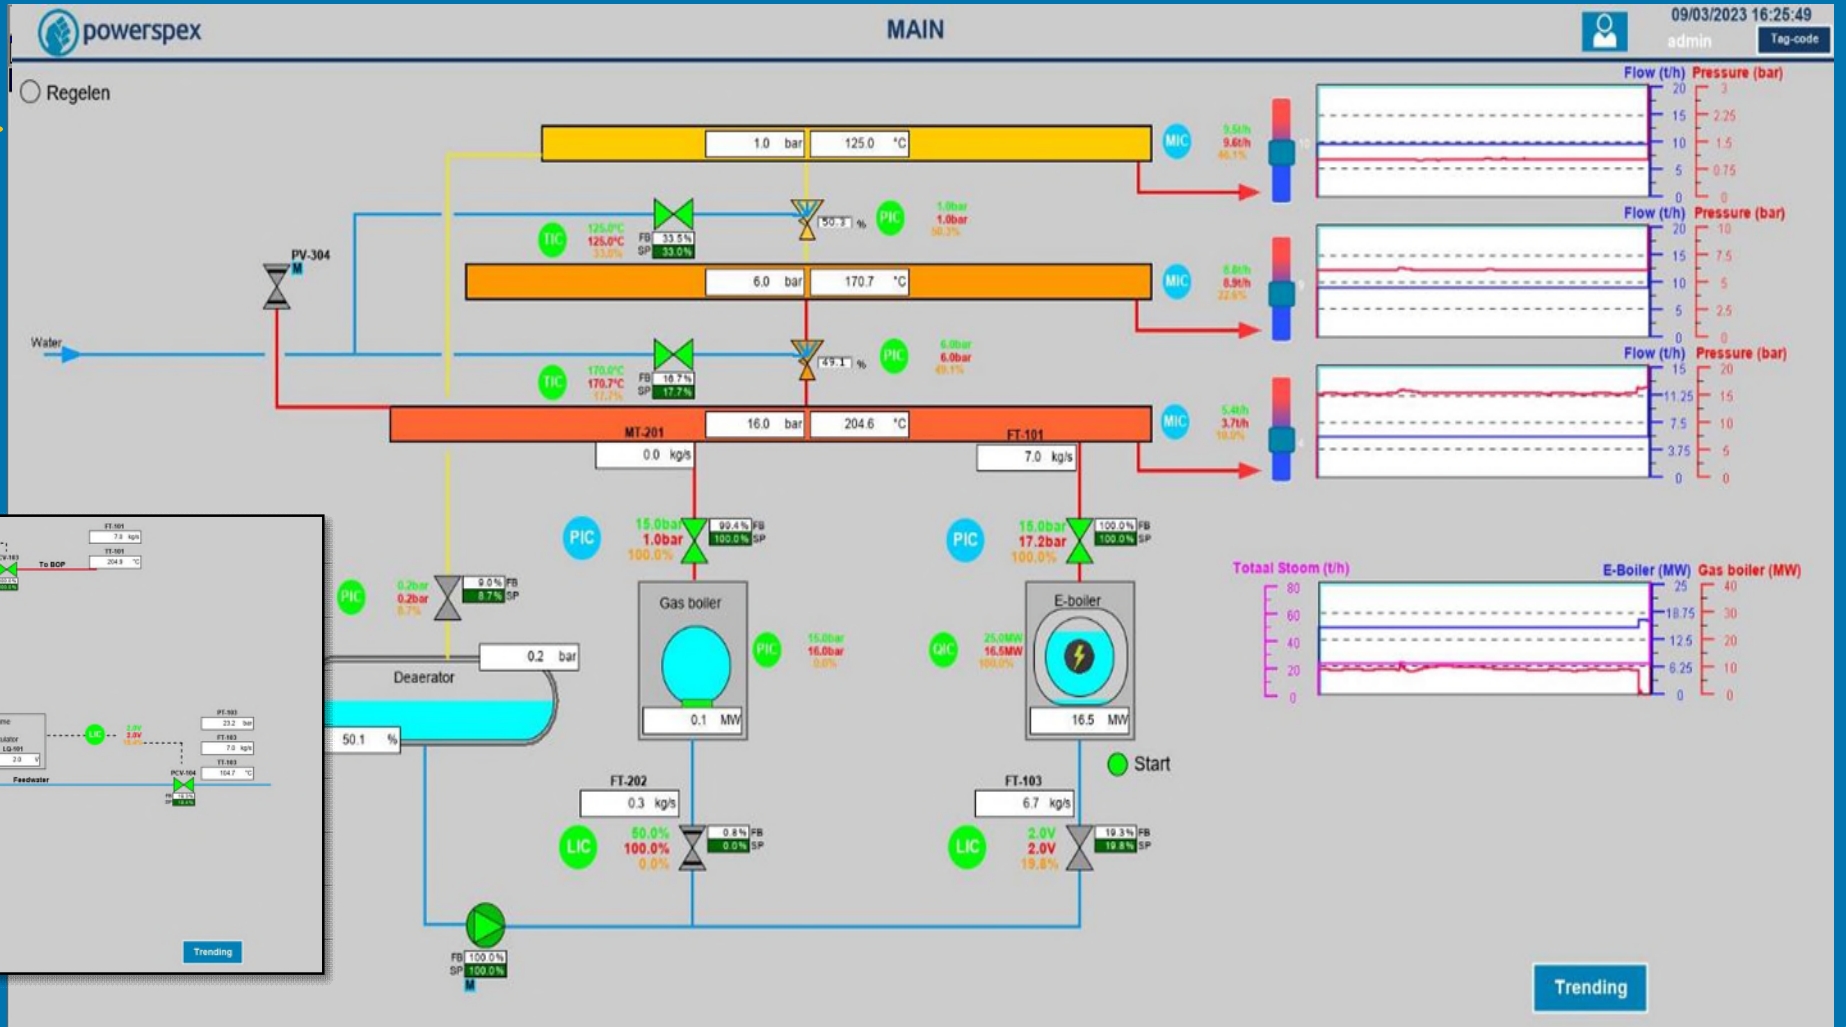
powerspex

MAIN

09/03/2023 16:25:49
admin
Tag-code

Regelen

1.0 bar
125.0 °C
MIC
9.5t/h
9.6t/h
46.1%

Flow (t/h) Pressure (bar)
20 15 10 5 0
3 2.25 1.5 0.75 0

TIC
125.0°C
125.0°C
33.0%
FB 33.5%
SP 33.0%
50.3 %
PIC
1.0bar
1.0bar
50.3%

PV-304
M

Flow (t/h) Pressure (bar)
20 15 10 5 0
10 7.5 5 2.5 0

6.0 bar
170.7 °C
MIC
8.8t/h
8.9t/h
22.9%

Water

TIC
170.0°C
170.7°C
17.7%
FB 16.7%
SP 17.7%
49.1 %
PIC
6.0bar
6.0bar
49.1%

Flow (t/h) Pressure (bar)
15 11.25 7.5 3.75 0
20 15 10 5 0

16.0 bar
204.6 °C
MIC
5.4t/h
3.7t/h
10.0%

MT-201
0.0 kg/s
FT-101
7.0 kg/s

PIC
15.0bar
1.0bar
100.0%
99.4% FB
100.0% SP

PIC
15.0bar
17.2bar
100.0%
100.0% FB
100.0% SP

PIC
0.2bar
0.2bar
8.7%
9.0% FB
8.7% SP

Gas boiler
PIC
15.0bar
16.0bar
0.0%
0.1 MW

E-boiler
QIC
25.0MW
16.5MW
100.0%
16.5 MW

Start

Totaal Stoom (t/h)
80 60 40 20 0
E-Boiler (MW)
25 18.75 12.5 6.25 0
Gas boiler (MW)
40 30 20 10 0

0.2 bar
Deaerator
50.1 %

FT-202
0.3 kg/s
LIC
50.0%
100.0%
0.0%
0.8% FB
0.0% SP

FT-103
6.7 kg/s
LIC
2.0V
2.0V
19.8%
19.3% FB
19.8% SP

FB 100.0%
SP 100.0%
M

FT-101
7.0 kg/s
TT-101
204.6 °C
To BOP
PT-103
23.2 bar
FT-103
7.0 kg/s
TT-103
104.7 °C
LIC
LQ-101
2.0 V
PCV-104
Feedwater
Trending

Trending